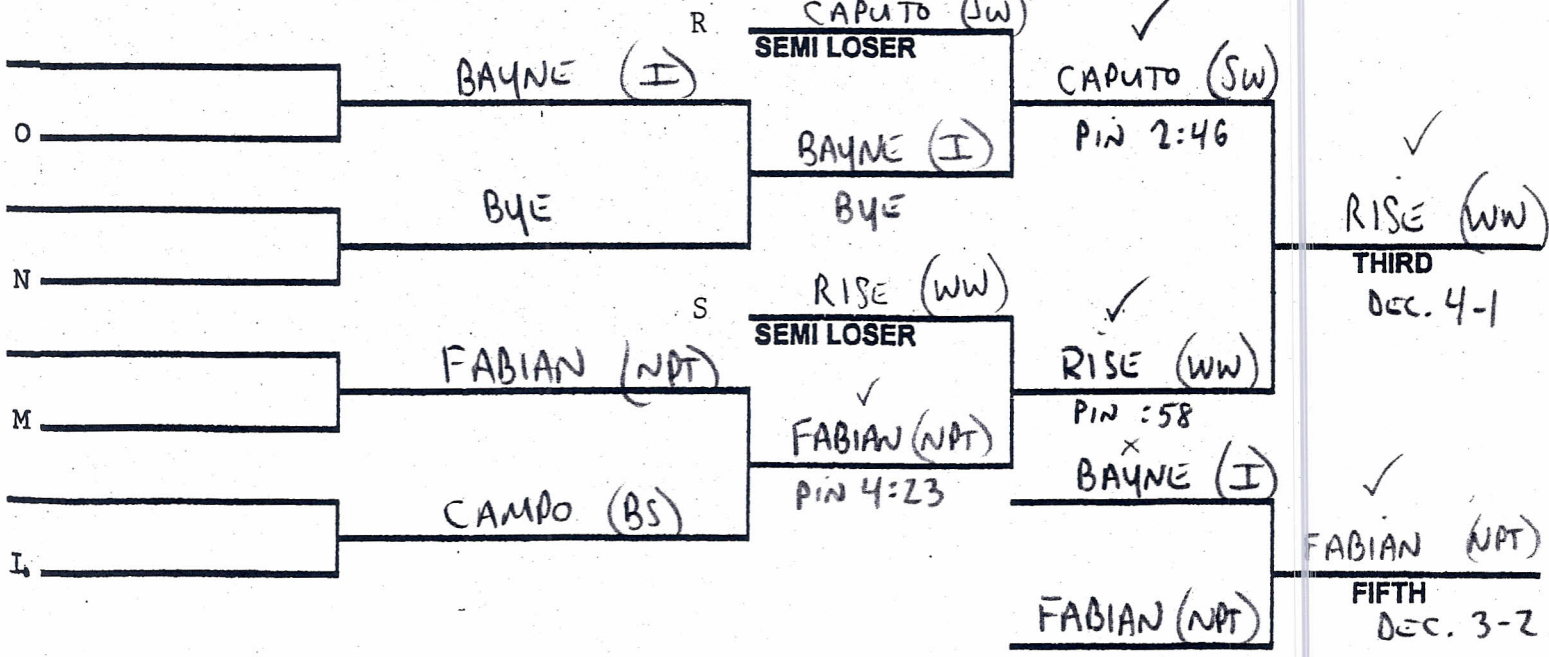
R
CAPUTO (SW)
SEMI LOSER
BAYNE (I)
O
BAYNE (I)
BYE
BYE
N
CAPUTO (SW)
PIN 2:46
RISE (WW)
THIRD
DEC. 4-1
S
RISE (WW)
SEMI LOSER
FABIAN (NPT)
M
FABIAN (NPT)
PIN 4:23
CAMPO (BS)
I
RISE (WW)
PIN :58
BAYNE (I)
FABIAN (NPT)
FABIAN (NPT)
FIFTH
DEC. 3-2